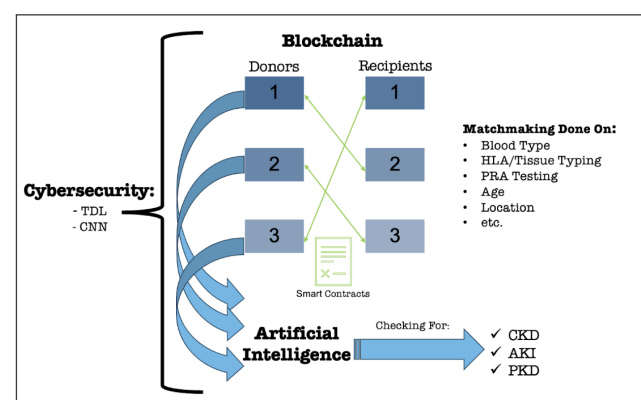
Blockchain

Donors

Recipients

1

1

2

2

3

3

Smart Contracts

Cybersecurity:
- TDL
- CNN

Matchmaking Done On:
- Blood Type
- HLA/Tissue Typing
- PRA Testing
- Age
- Location
- etc.

Artificial Intelligence

Checking For:

✓ CKD
✓ AKI
✓ PKD